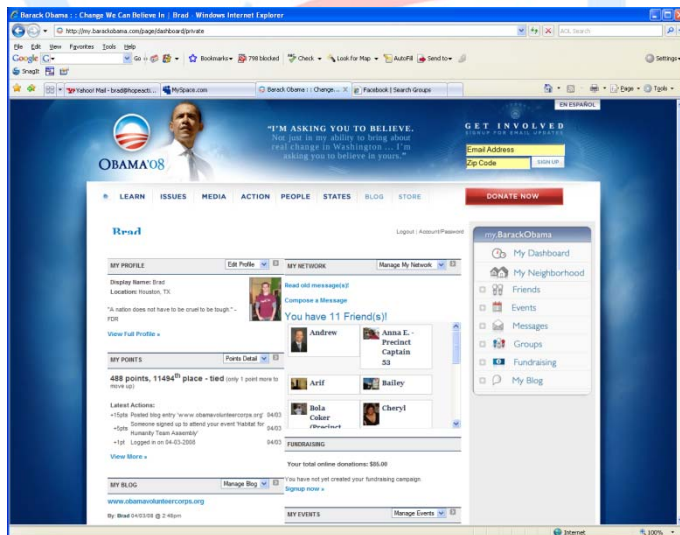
Barack Obama : : Change We Can Believe In | Brad - Windows Internet Explorer

http://my.barackobama.com/page/dashboard/private

AOL Search

File Edit View Favorites Tools Help

Google G- Go Bookmarks 798 blocked Check Look for Map AutoFill Send to Settings

SnagIt

Yahoo! Mail - brad@hopeacti... MySpace.com Barack Obama : : Change... Facebook | Search Groups

Page Tools

EN ESPAÑOL

OBAMA'08

"I'M ASKING YOU TO BELIEVE. Not just in my ability to bring about real change in Washington ... I'm asking you to believe in yours."

GET INVOLVED
SIGN UP FOR EMAIL UPDATES

Email Address
Zip Code
SIGN UP

LEARN ISSUES MEDIA ACTION PEOPLE STATES BLOG STORE

DONATE NOW

Brad

Logout | Account/Password

MY PROFILE
Edit Profile

Display Name: Brad
Location: Houston, TX

"A nation does not have to be cruel to be tough." - FDR

View Full Profile »

MY POINTS
Points Detail

488 points, 11494th place - tied (only 1 point more to move up)

Latest Actions:
+15pts Posted blog entry 'www.obamavolunteercorps.org' 04/03
+5pts Someone signed up to attend your event 'Habitat for Humanity Team Assembly' 04/03
+1pt Logged in on 04-03-2008 04/03

View More »

MY BLOG
Manage Blog

www.obamavolunteercorps.org

By: Brad 04/03/08 @ 2:46pm

MY NETWORK
Manage My Network

Read old message(s)!

Compose a Message

You have 11 Friend(s)!

Andrew
Anna E. - Precinct Captain 53
Arif
Bailey
Bola Coker (Precinct
Cheryl

FUNDRAISING

Your total online donations: $85.00

You have not yet created your fundraising campaign.
Sign up now »

MY EVENTS
Manage Events

my.BarackObama

My Dashboard
My Neighborhood
Friends
Events
Messages
Groups
Fundraising
My Blog

Internet
100%